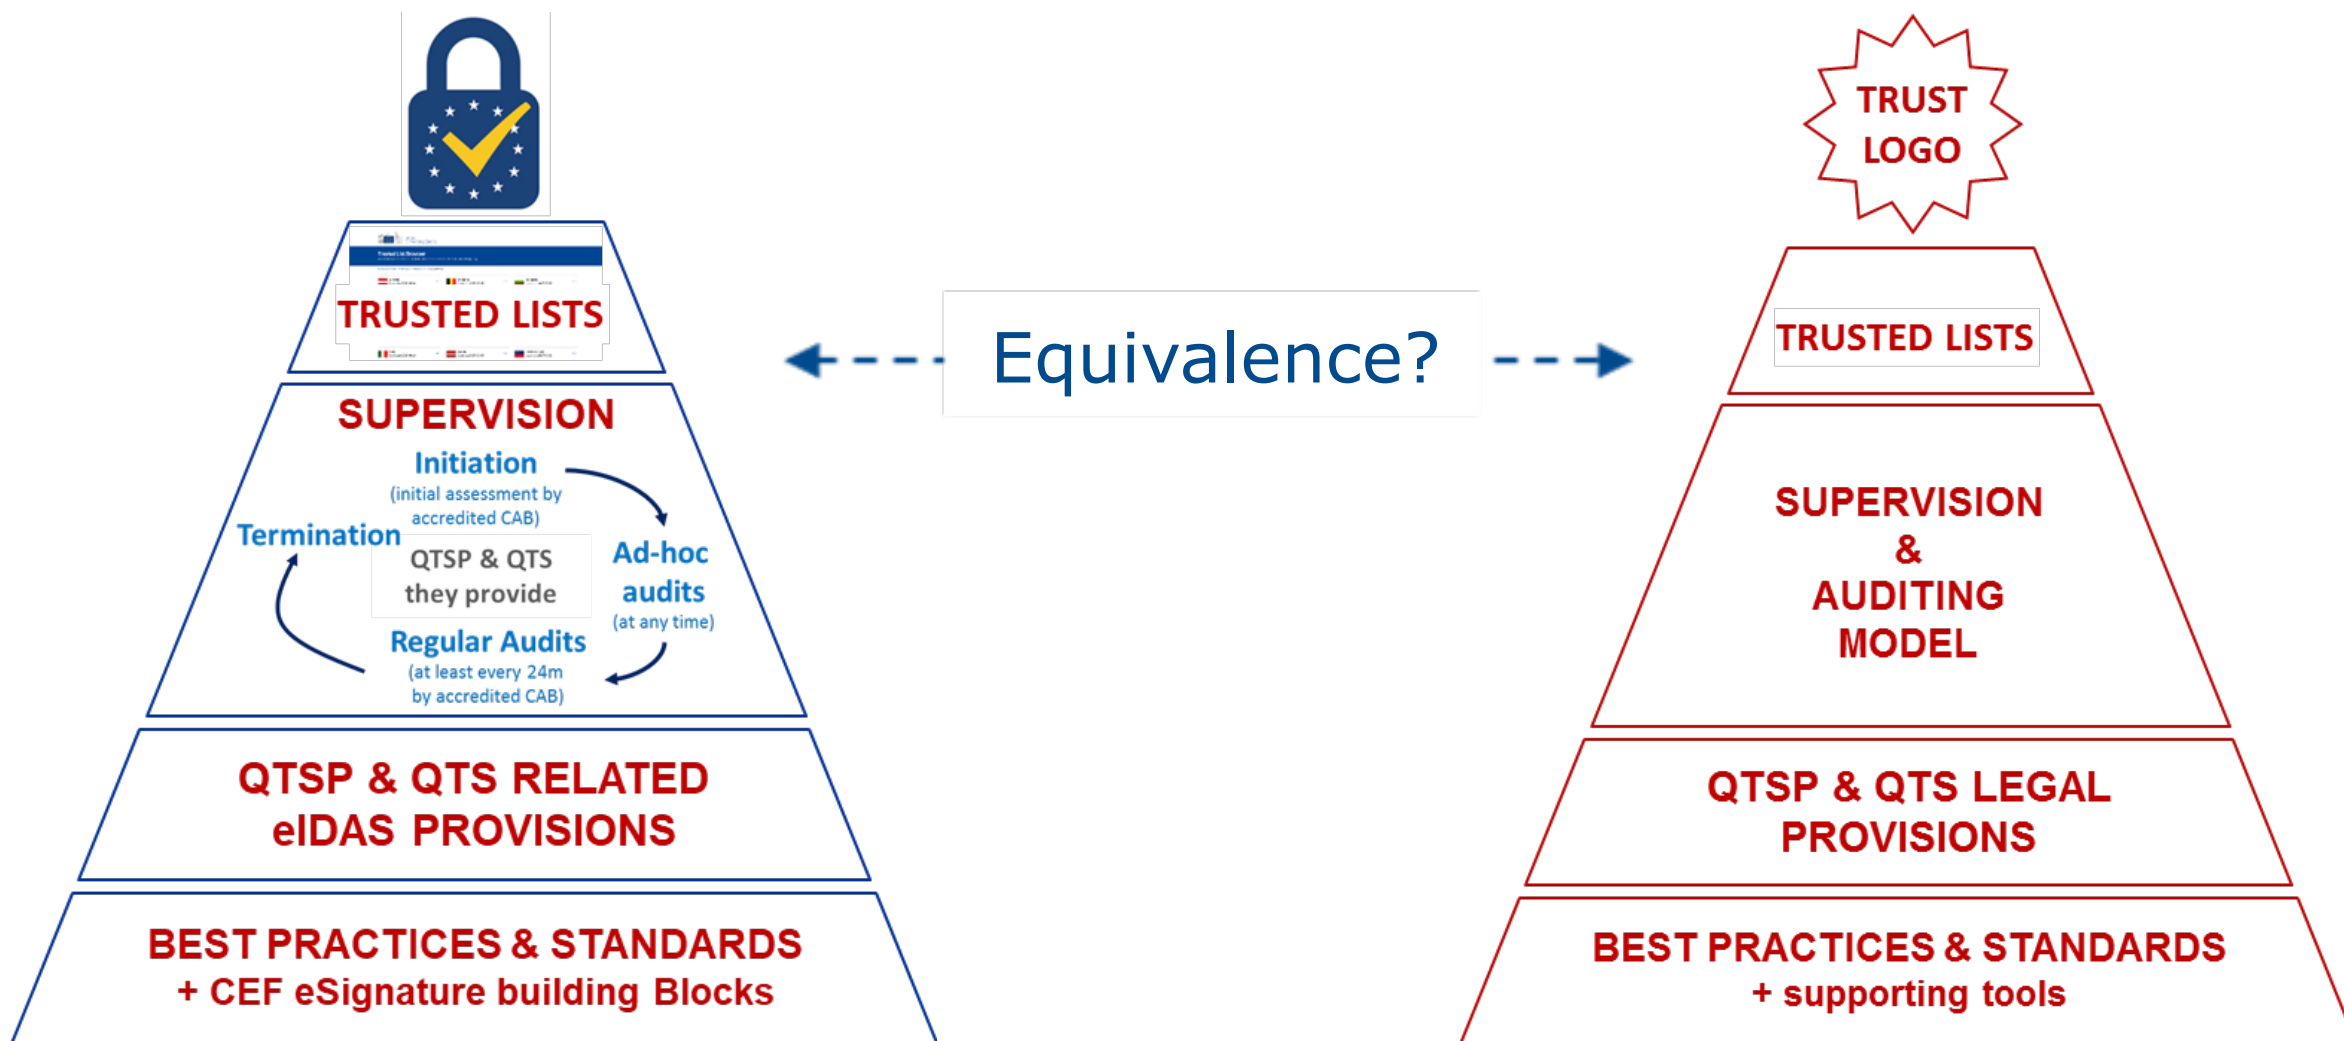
TRUSTED LISTS

SUPERVISION

Initiation
(initial assessment by accredited CAB)

Termination

QTSP & QTS they provide

Ad-hoc audits
(at any time)

Regular Audits
(at least every 24m by accredited CAB)

QTSP & QTS RELATED eIDAS PROVISIONS

BEST PRACTICES & STANDARDS
+ CEF eSignature building Blocks

Equivalence?

TRUST LOGO

TRUSTED LISTS

SUPERVISION & AUDITING MODEL

QTSP & QTS LEGAL PROVISIONS

BEST PRACTICES & STANDARDS
+ supporting tools